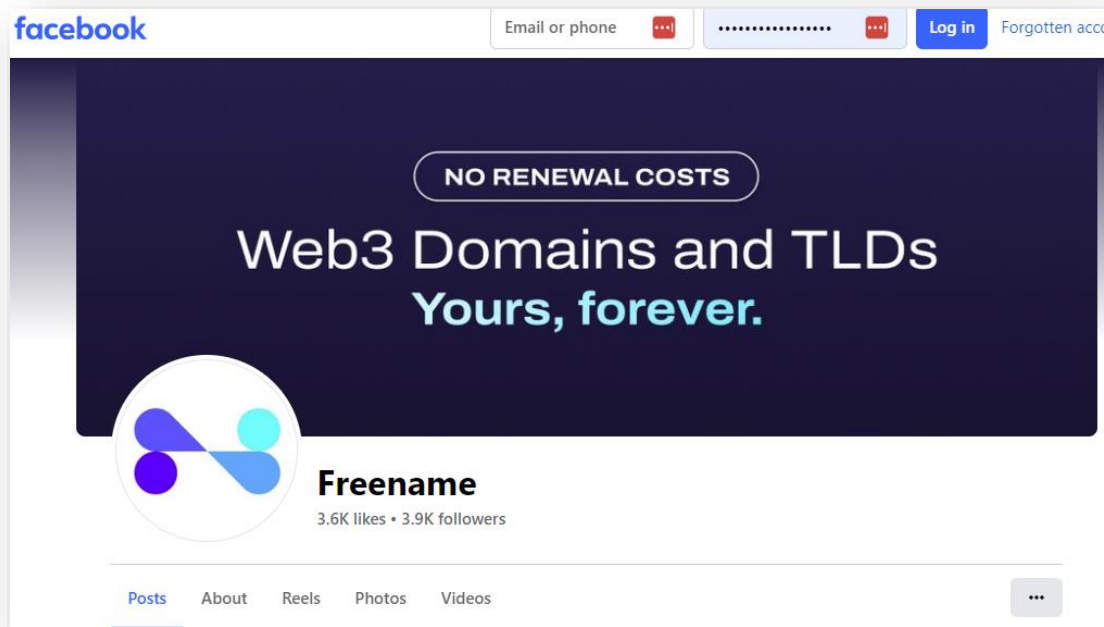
facebook

Email or phone

•••••••••••••••••

Log in

Forgotten acc

NO RENEWAL COSTS

Web3 Domains and TLDs

Yours, forever.

Freename

3.6K likes • 3.9K followers

Posts About Reels Photos Videos

•••